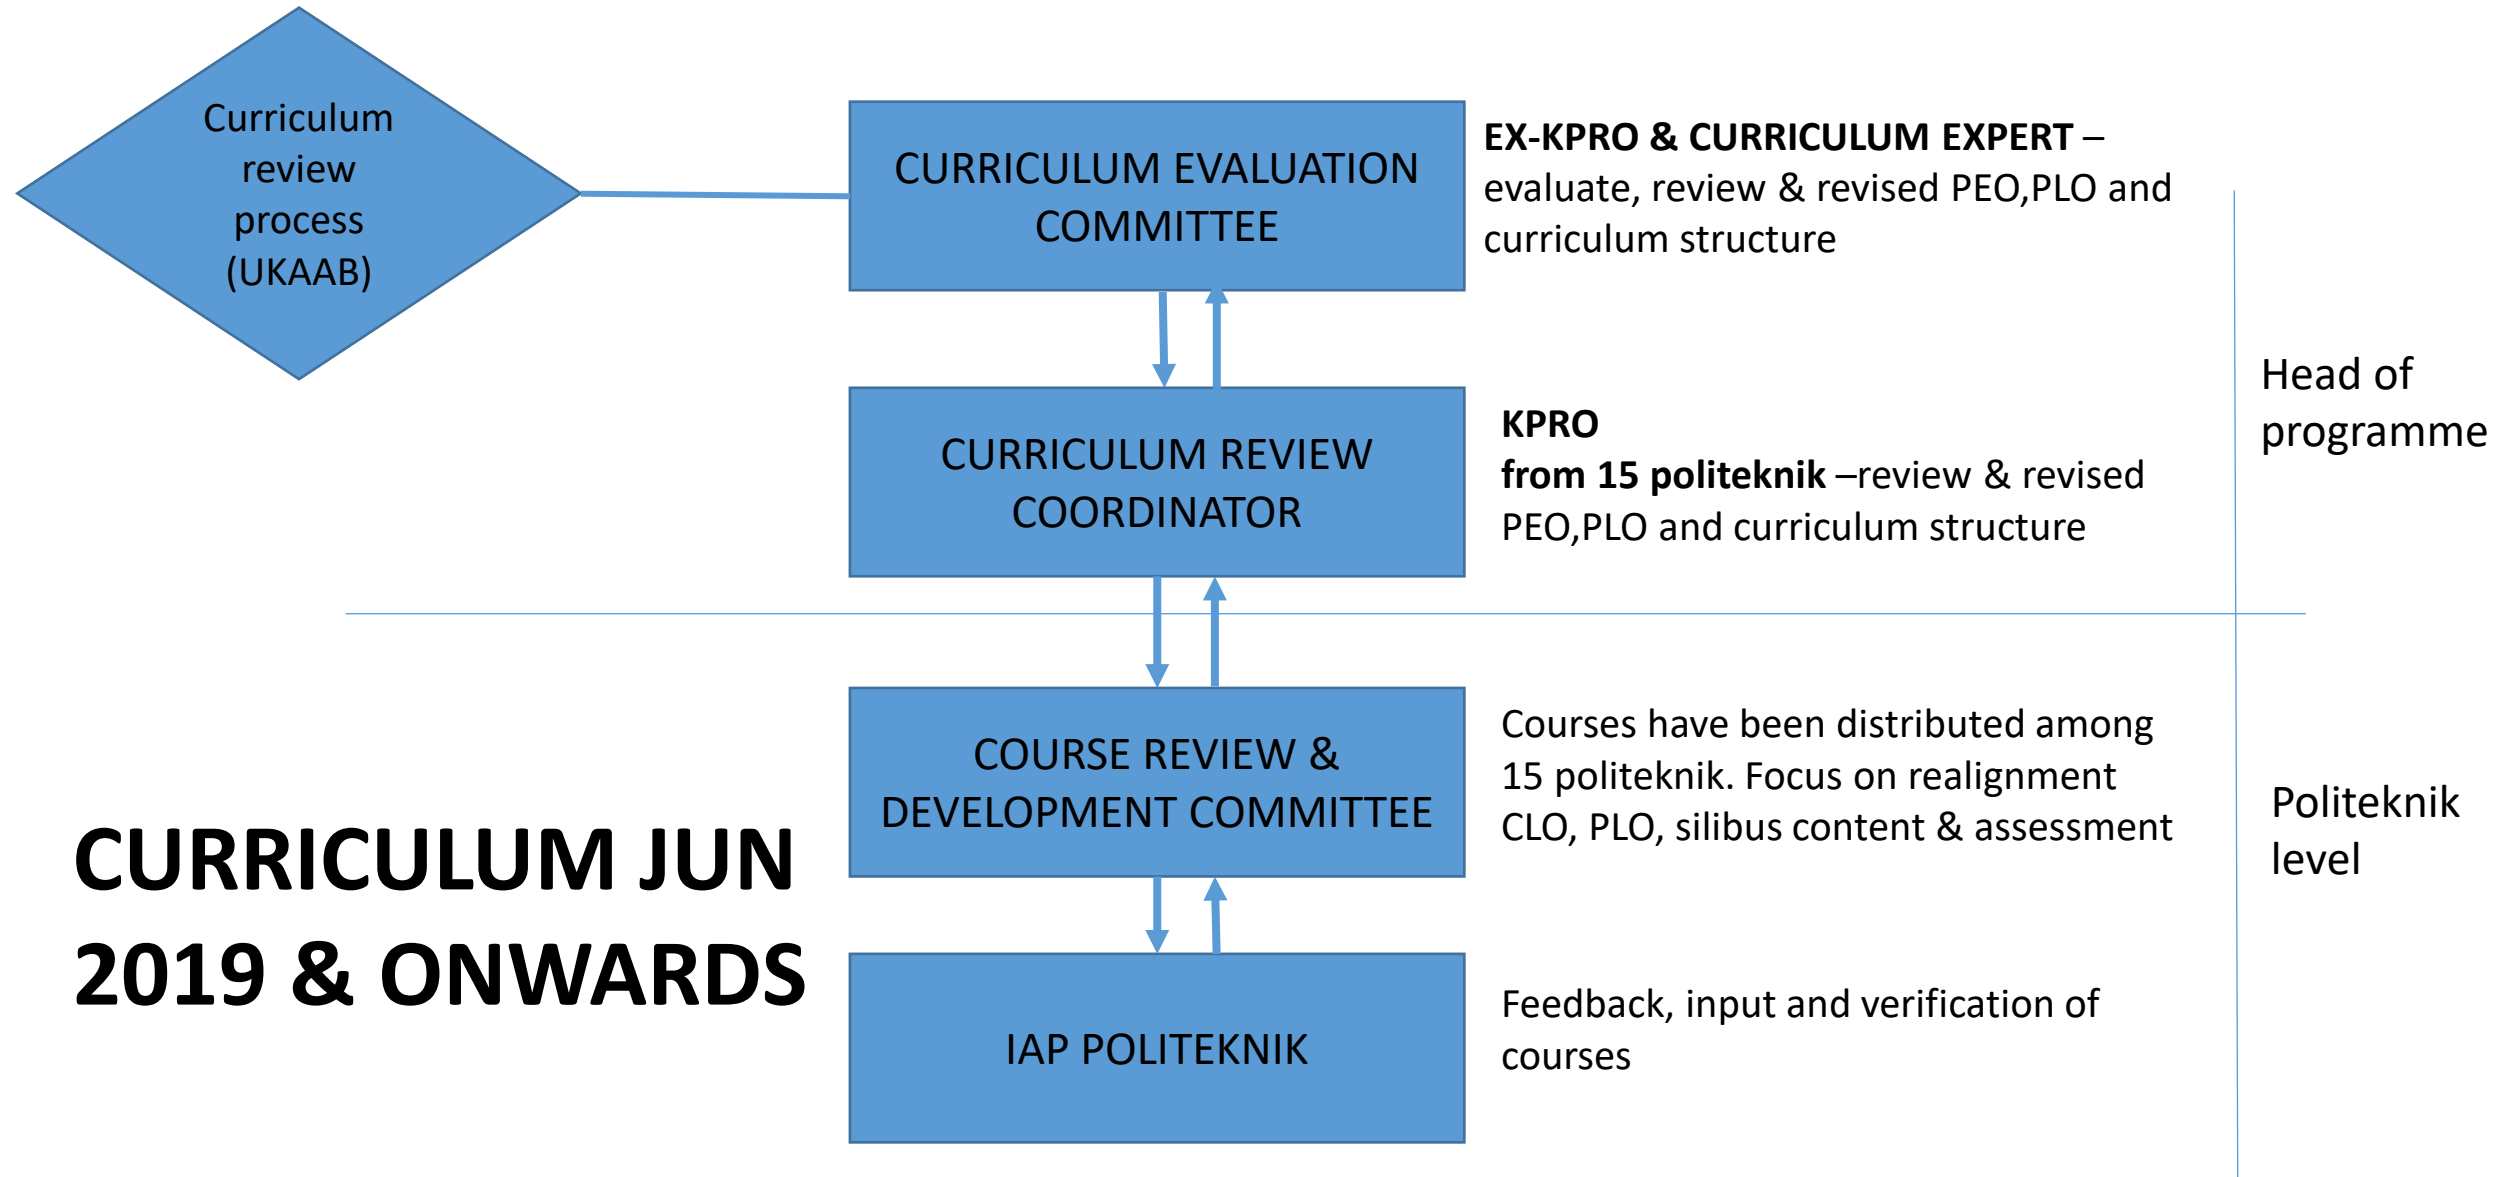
Curriculum review process (UKAAB)

CURRICULUM EVALUATION COMMITTEE

EX-KPRO & CURRICULUM EXPERT – evaluate, review & revised PEO,PLO and curriculum structure

CURRICULUM REVIEW COORDINATOR

KPRO
from 15 politeknik –review & revised PEO,PLO and curriculum structure

Head of programme

COURSE REVIEW & DEVELOPMENT COMMITTEE

Courses have been distributed among 15 politeknik. Focus on realignment CLO, PLO, silibus content & assessment

CURRICULUM JUN 2019 & ONWARDS

Politeknik level

IAP POLITEKNIK

Feedback, input and verification of courses